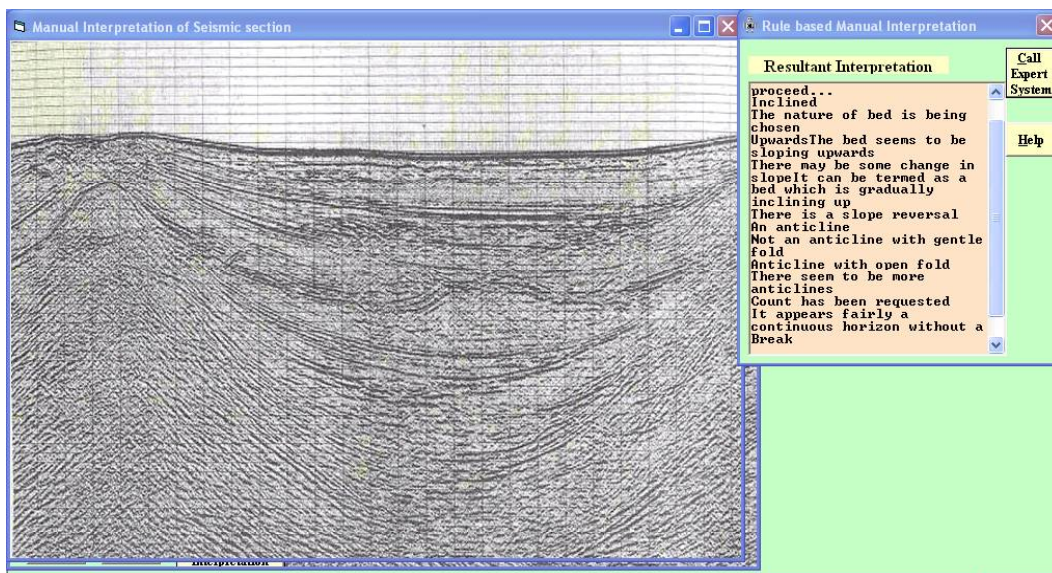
Manual Interpretation of Seismic section

Rule based Manual Interpretation

Resultant Interpretation

Call Expert System

Help

proceed...
Inclined
The nature of bed is being chosen
UpwardsThe bed seems to be sloping upwards
There may be some change in slopeIt can be termed as a bed which is gradually inclining up
There is a slope reversal
An anticline
Not an anticline with gentle fold
Anticline with open fold
There seem to be more anticlines
Count has been requested
It appears fairly a continuous horizon without a Break

Interpretation